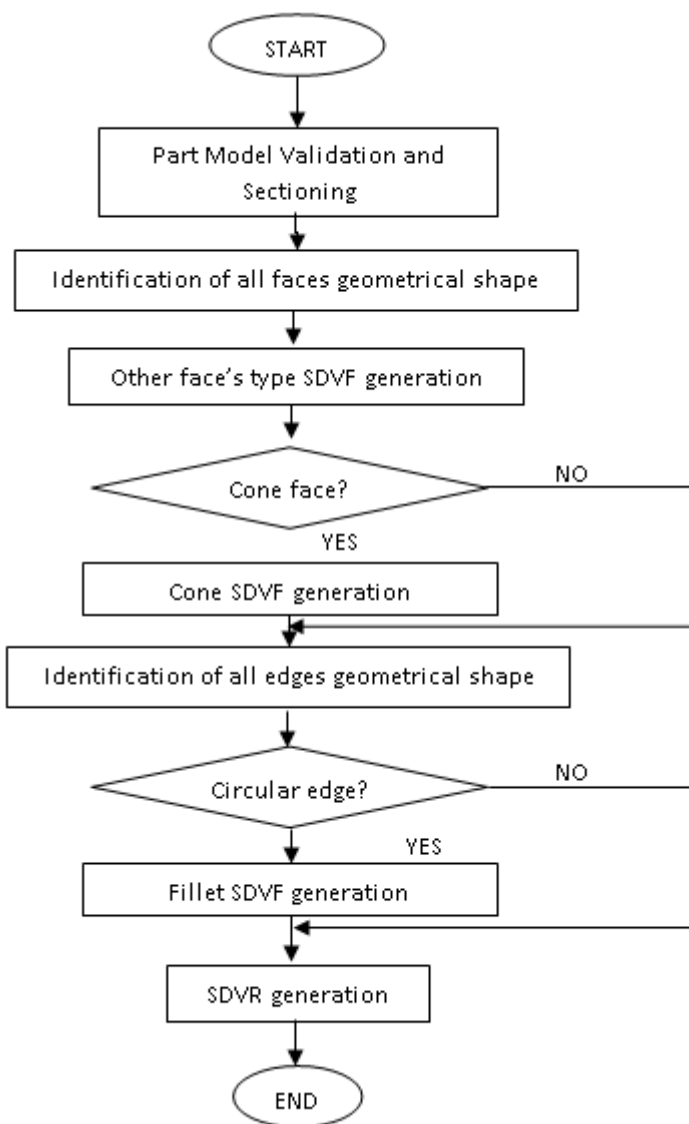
START

Part Model Validation and Sectioning

Identification of all faces geometrical shape

Other face's type SDVF generation

Cone face?

NO

YES

Cone SDVF generation

Identification of all edges geometrical shape

Circular edge?

NO

YES

Fillet SDVF generation

SDVR generation

END